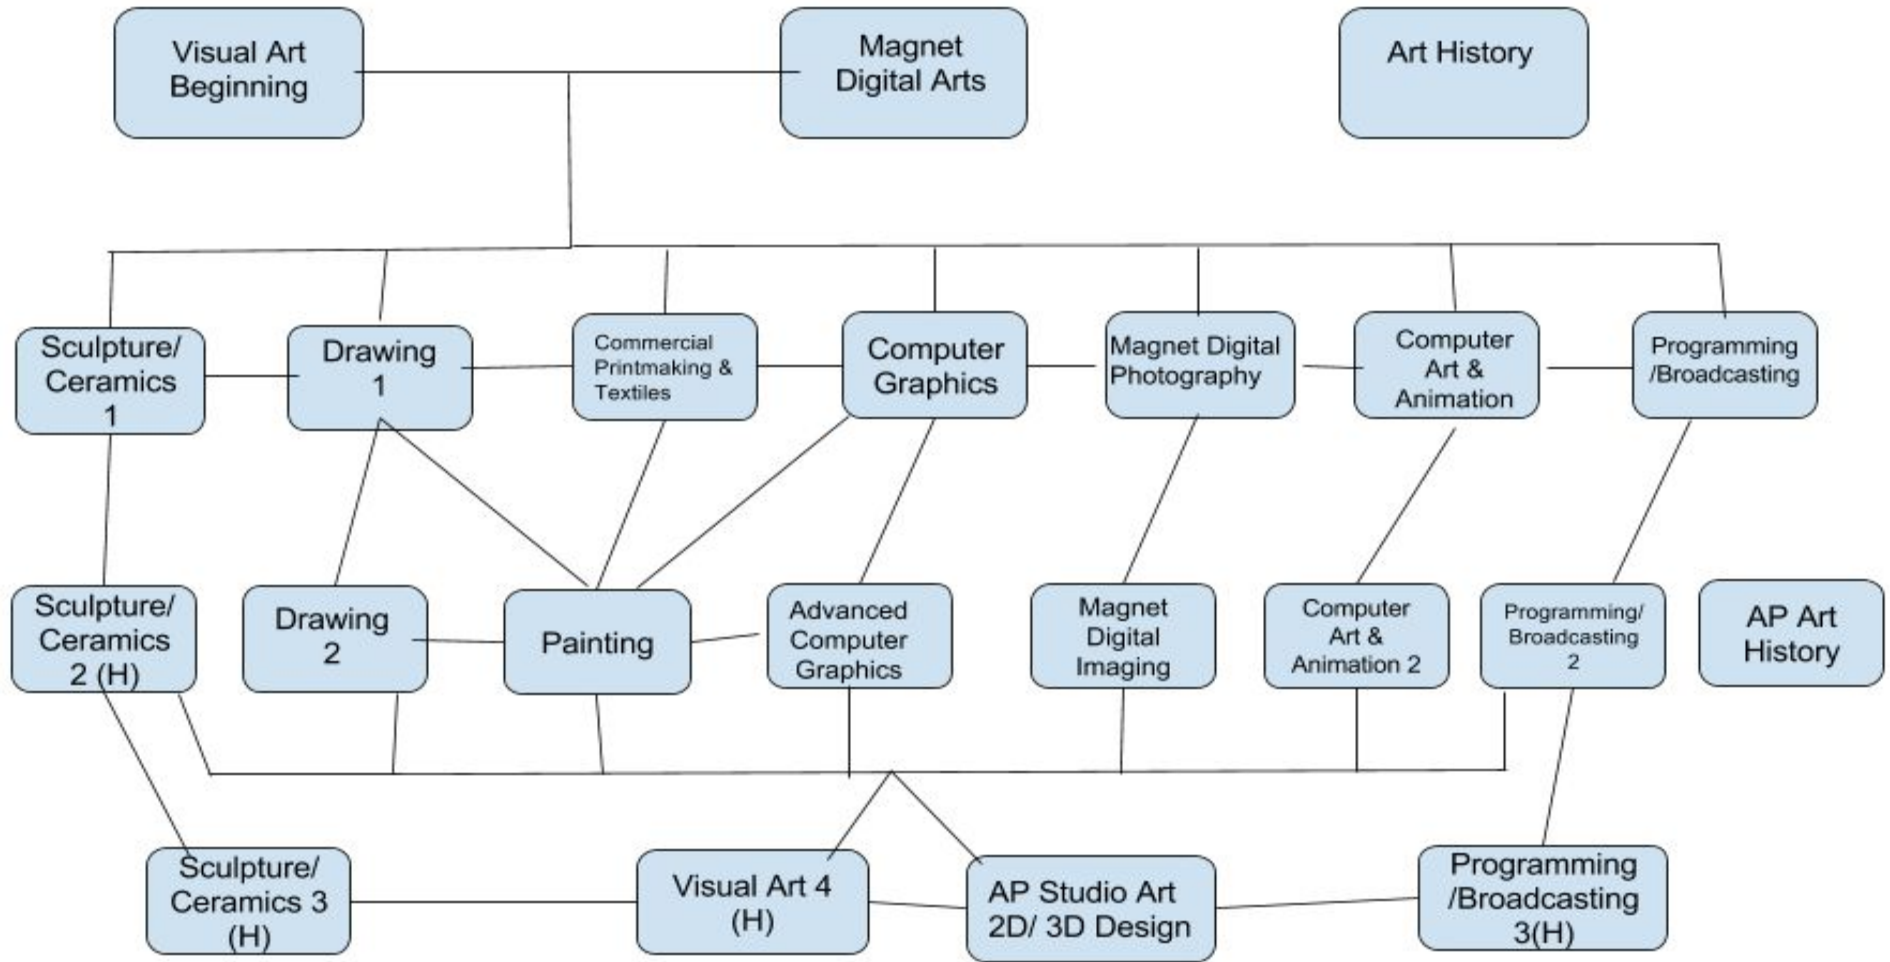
Visual Art Beginning

Magnet Digital Arts

Art History

Sculpture/ Ceramics 1

Drawing 1

Commercial Printmaking & Textiles

Computer Graphics

Magnet Digital Photography

Computer Art & Animation

Programming /Broadcasting

Sculpture/ Ceramics 2 (H)

Drawing 2

Painting

Advanced Computer Graphics

Magnet Digital Imaging

Computer Art & Animation 2

Programming/ Broadcasting 2

AP Art History

Sculpture/ Ceramics 3 (H)

Visual Art 4 (H)

AP Studio Art 2D/ 3D Design

Programming /Broadcasting 3(H)